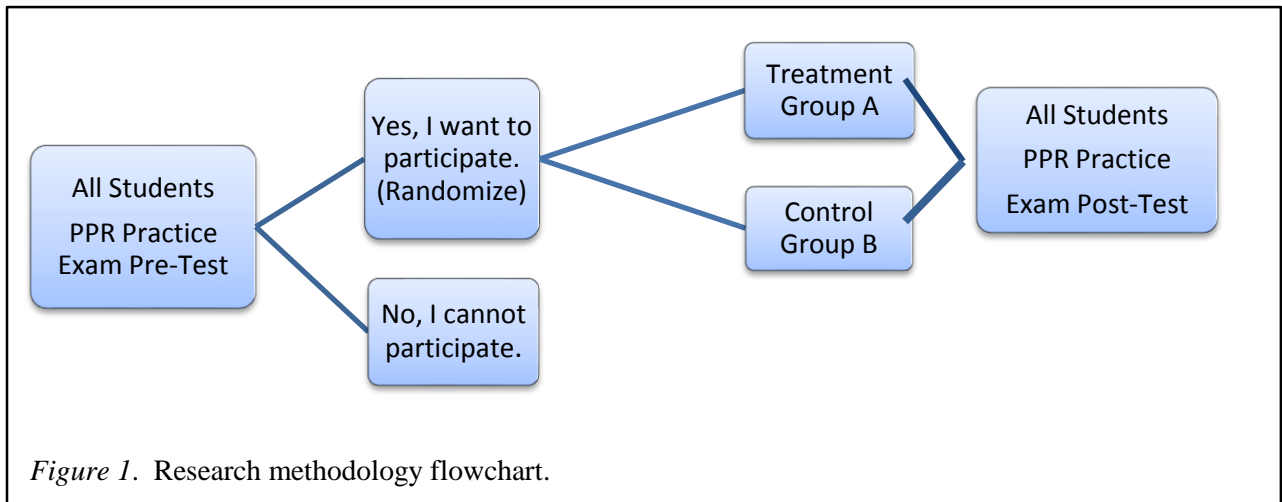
All Students
PPR Practice
Exam Pre-Test

Yes, I want to participate. (Randomize)

No, I cannot participate.

Treatment Group A

Control Group B

All Students
PPR Practice
Exam Post-Test

*Figure 1*. Research methodology flowchart.